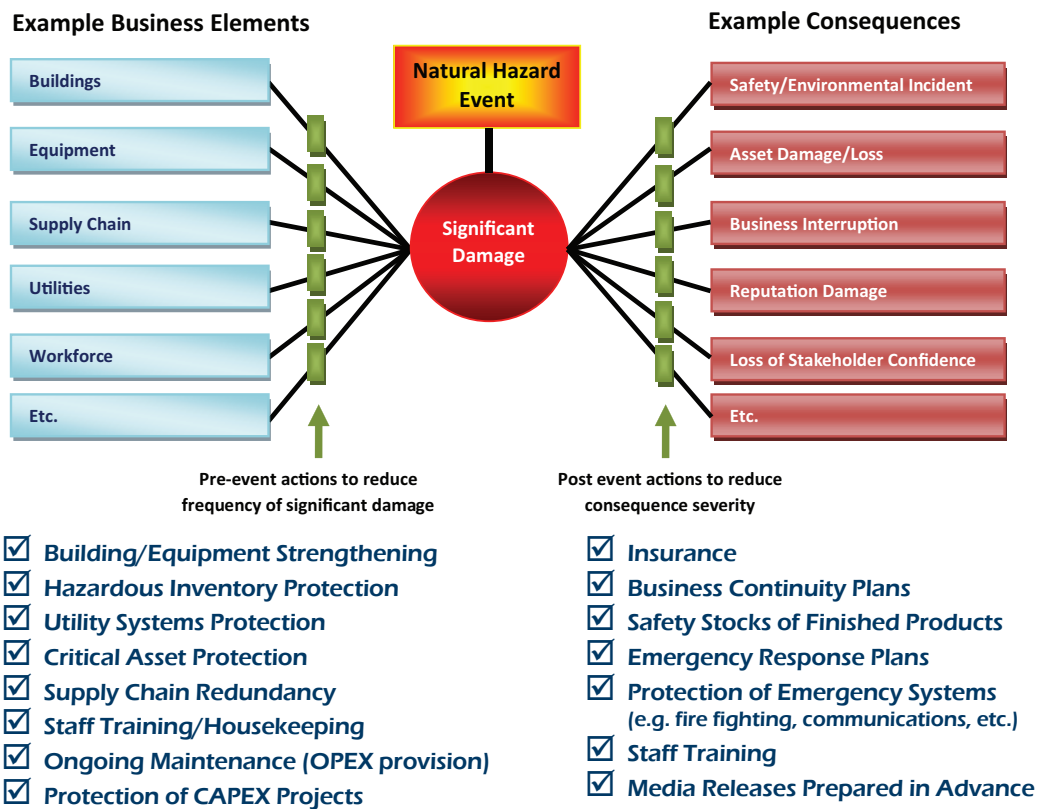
Example Business Elements

Buildings

Equipment

Supply Chain

Utilities

Workforce

Etc.

Natural Hazard Event

Significant Damage

Example Consequences

Safety/Environmental Incident

Asset Damage/Loss

Business Interruption

Reputation Damage

Loss of Stakeholder Confidence

Etc.

Pre-event actions to reduce frequency of significant damage

Post event actions to reduce consequence severity

☑ Building/Equipment Strengthening
☑ Hazardous Inventory Protection
☑ Utility Systems Protection
☑ Critical Asset Protection
☑ Supply Chain Redundancy
☑ Staff Training/Housekeeping
☑ Ongoing Maintenance (OPEX provision)
☑ Protection of CAPEX Projects

☑ Insurance
☑ Business Continuity Plans
☑ Safety Stocks of Finished Products
☑ Emergency Response Plans
☑ Protection of Emergency Systems (e.g. fire fighting, communications, etc.)
☑ Staff Training
☑ Media Releases Prepared in Advance